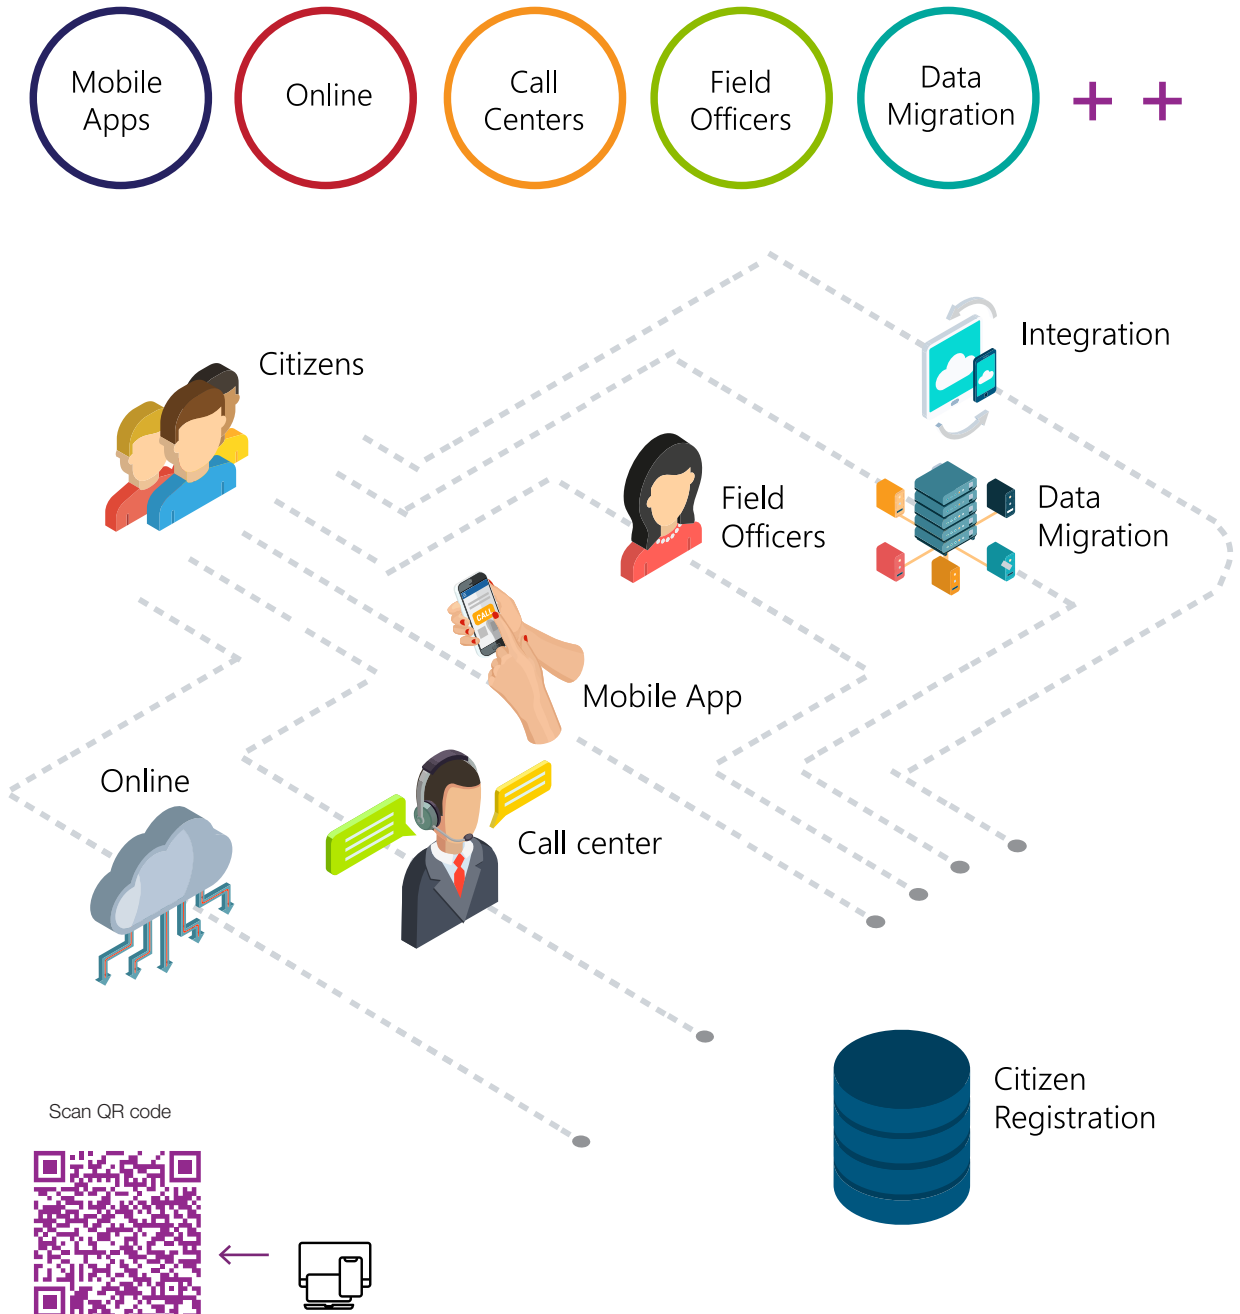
Mobile Apps

Online

Call Centers

Field Officers

Data Migration

+ +

Integration

Citizens

Field Officers

Data Migration

CALL

Mobile App

Online

Call center

Citizen Registration

Scan QR code